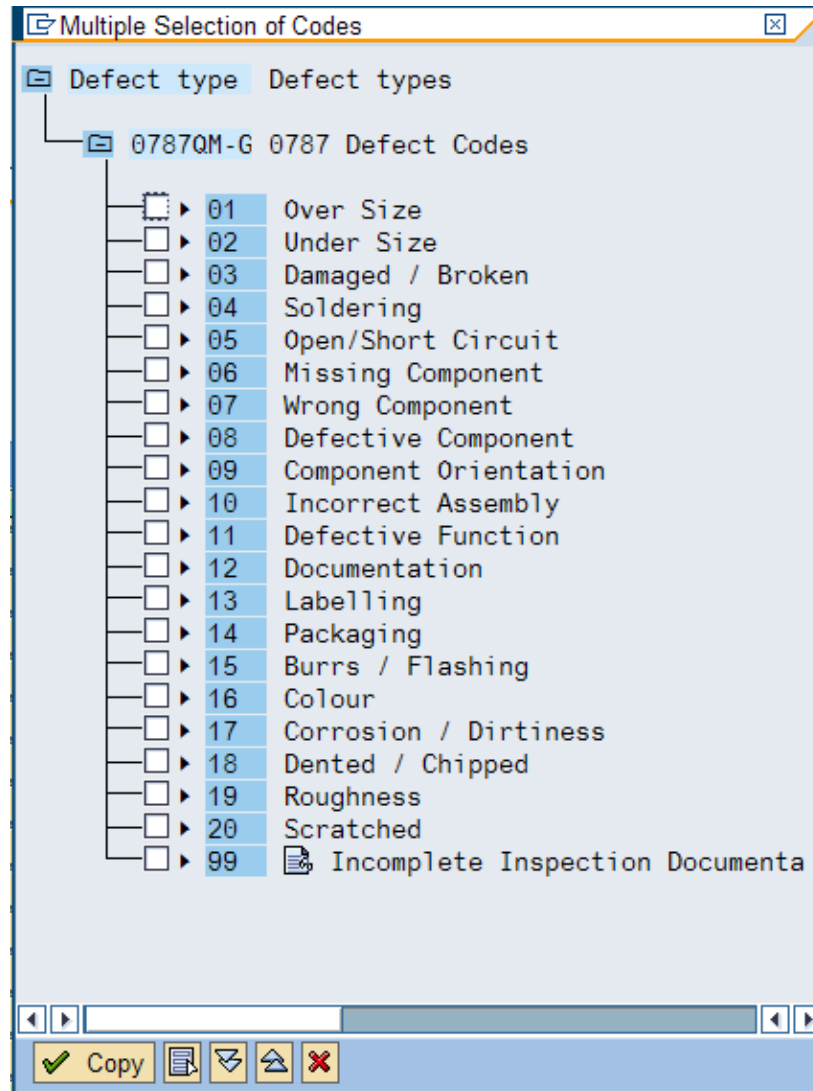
Multiple Selection of Codes

Defect type Defect types

0787QM-G 0787 Defect Codes

01 Over Size
02 Under Size
03 Damaged / Broken
04 Soldering
05 Open/Short Circuit
06 Missing Component
07 Wrong Component
08 Defective Component
09 Component Orientation
10 Incorrect Assembly
11 Defective Function
12 Documentation
13 Labelling
14 Packaging
15 Burrs / Flashing
16 Colour
17 Corrosion / Dirtiness
18 Dented / Chipped
19 Roughness
20 Scratched
99 Incomplete Inspection Documenta

Copy